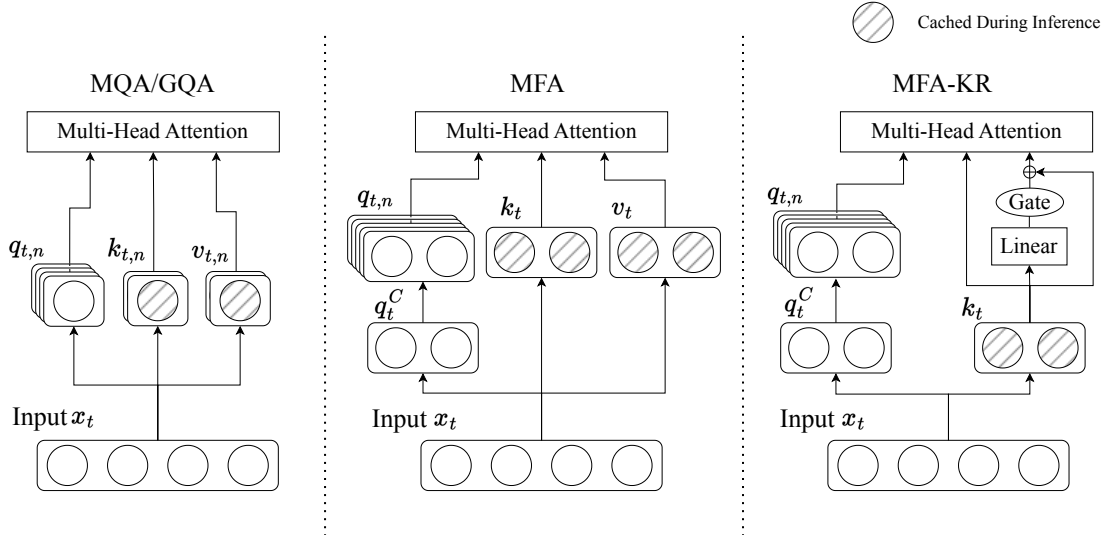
Cached During Inference

MQA/GQA

Multi-Head Attention

$q_{t,n}$ $k_{t,n}$ $v_{t,n}$

Input $x_t$

MFA

Multi-Head Attention

$q_{t,n}$ $k_t$ $v_t$

$q_t^C$

Input $x_t$

MFA-KR

Multi-Head Attention

$\oplus$

Gate

Linear

$q_{t,n}$

$q_t^C$ $k_t$

Input $x_t$